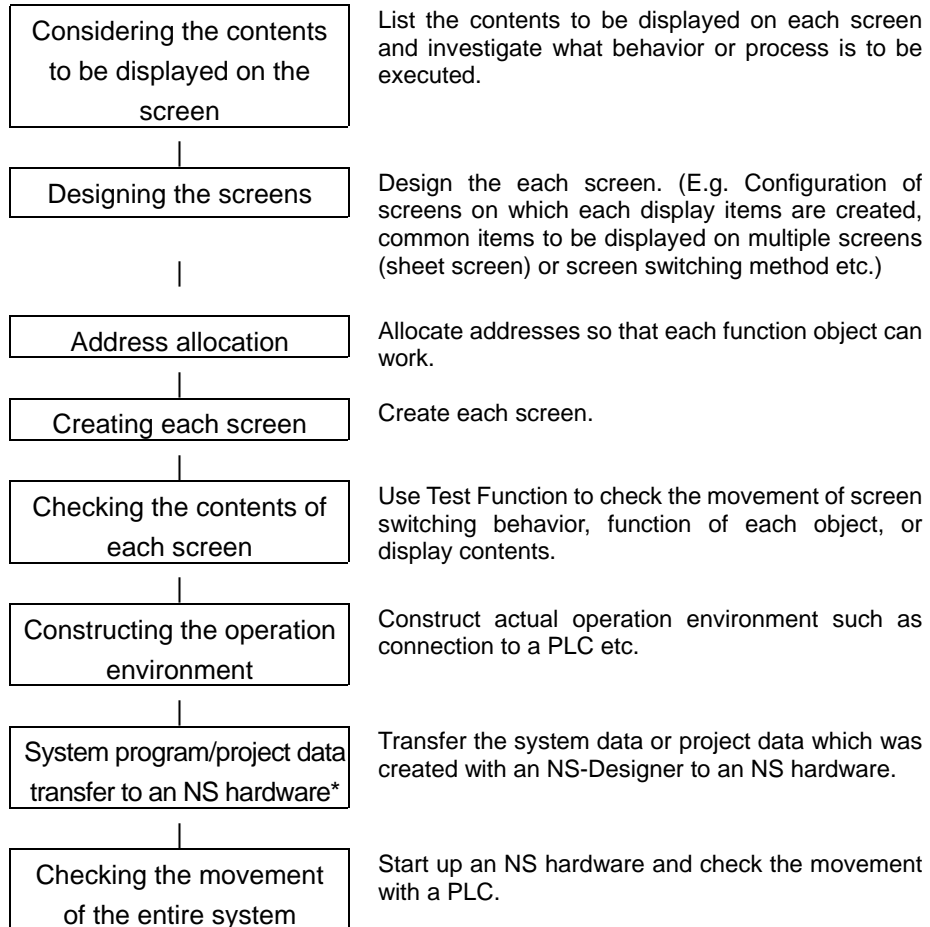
Considering the contents to be displayed on the screen

List the contents to be displayed on each screen and investigate what behavior or process is to be executed.

Designing the screens

Design the each screen. (E.g. Configuration of screens on which each display items are created, common items to be displayed on multiple screens (sheet screen) or screen switching method etc.)

Address allocation

Allocate addresses so that each function object can work.

Creating each screen

Create each screen.

Checking the contents of each screen

Use Test Function to check the movement of screen switching behavior, function of each object, or display contents.

Constructing the operation environment

Construct actual operation environment such as connection to a PLC etc.

System program/project data transfer to an NS hardware*

Transfer the system data or project data which was created with an NS-Designer to an NS hardware.

Checking the movement of the entire system

Start up an NS hardware and check the movement with a PLC.